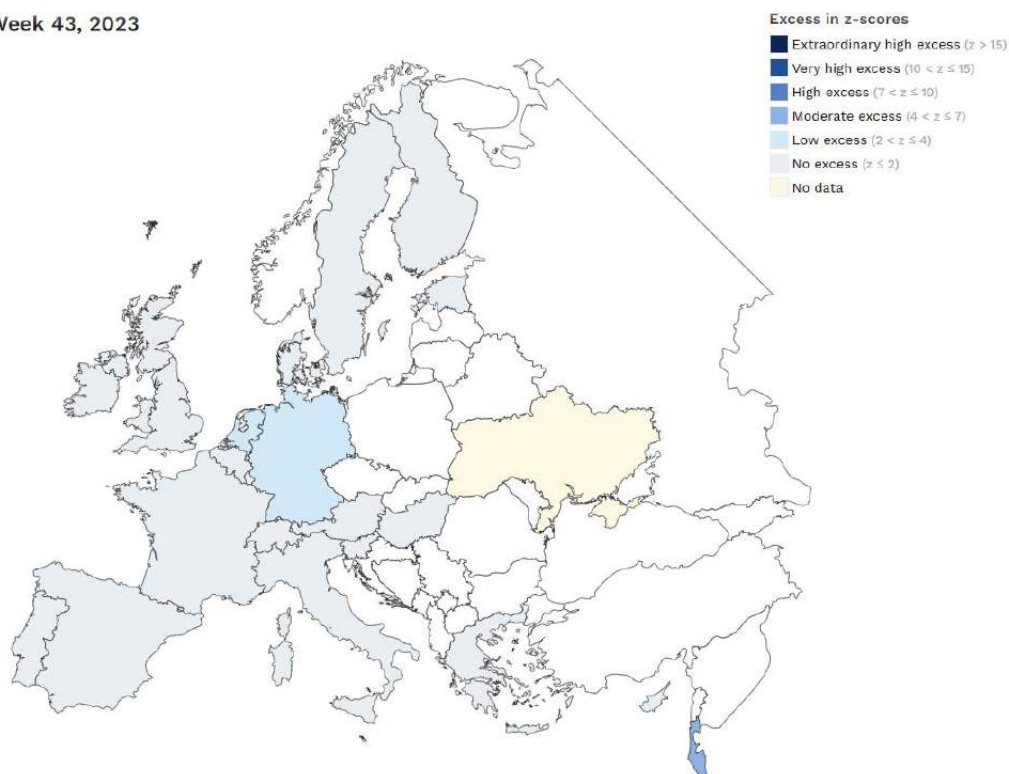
Week 43, 2023

Excess in z-scores
Extraordinary high excess ($z > 15$)
Very high excess ($10 < z \leq 15$)
High excess ($7 < z \leq 10$)
Moderate excess ($4 < z \leq 7$)
Low excess ($2 < z \leq 4$)
No excess ($z \leq 2$)
No data